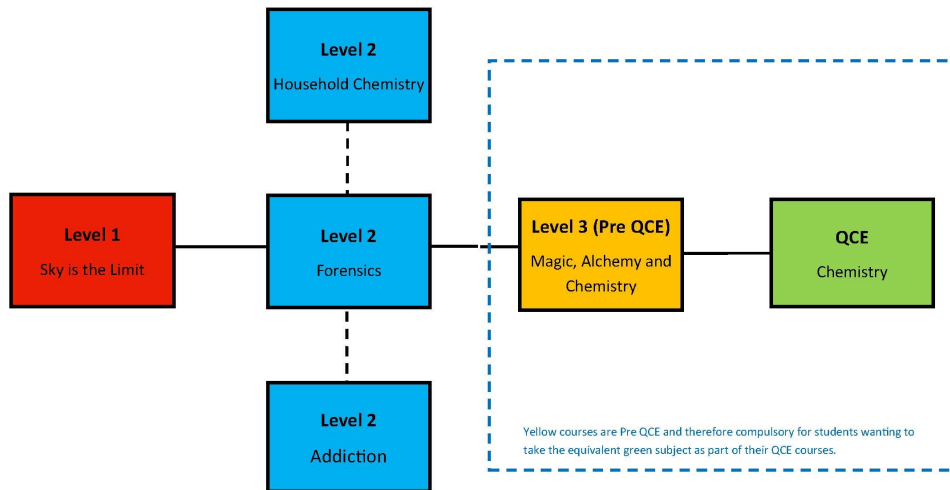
Level 2
Household Chemistry

Level 1
Sky is the Limit

Level 2
Forensics

Level 3 (Pre QCE)
Magic, Alchemy and Chemistry

QCE
Chemistry

Level 2
Addiction

Yellow courses are Pre QCE and therefore compulsory for students wanting to take the equivalent green subject as part of their QCE courses.